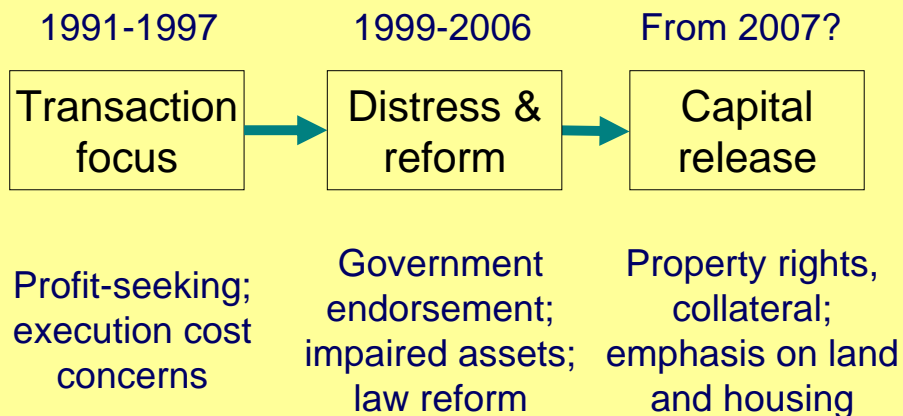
1991-1997

Transaction focus

Profit-seeking; execution cost concerns

1999-2006

Distress & reform

Government endorsement; impaired assets; law reform

From 2007?

Capital release

Property rights, collateral; emphasis on land and housing